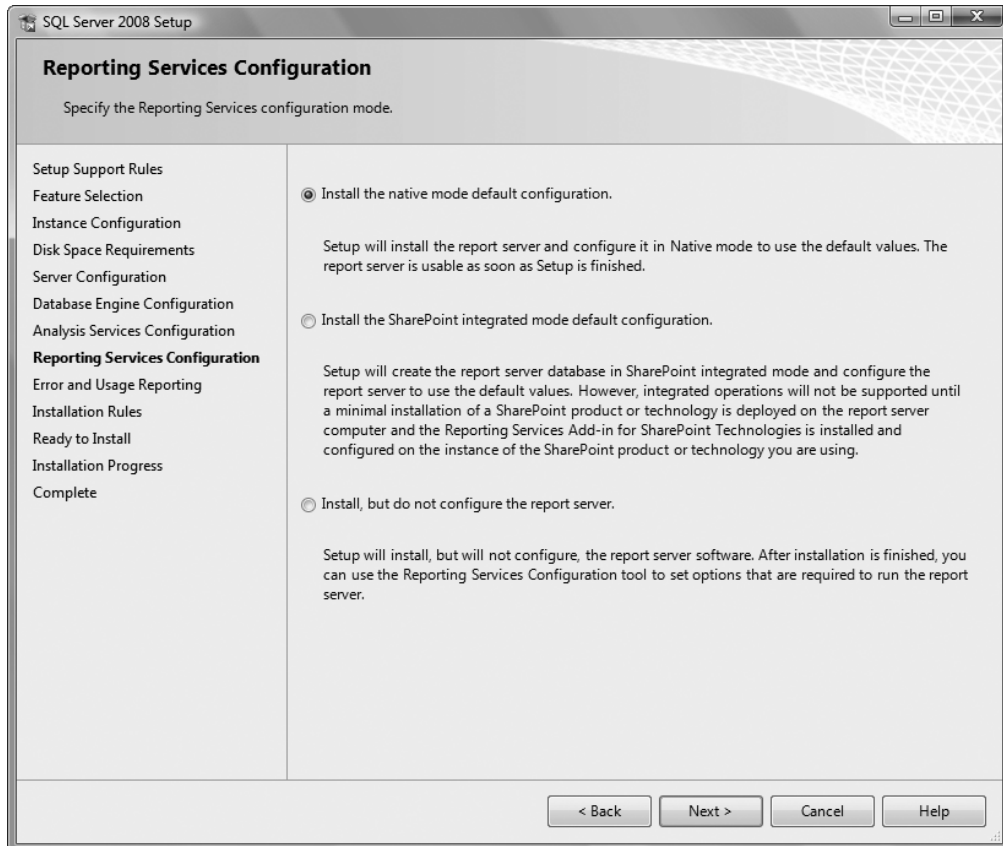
SQL Server 2008 Setup

Reporting Services Configuration

Specify the Reporting Services configuration mode.

Setup Support Rules
Feature Selection
Instance Configuration
Disk Space Requirements
Server Configuration
Database Engine Configuration
Analysis Services Configuration
Reporting Services Configuration
Error and Usage Reporting
Installation Rules
Ready to Install
Installation Progress
Complete

Install the native mode default configuration.

Setup will install the report server and configure it in Native mode to use the default values. The report server is usable as soon as Setup is finished.

Install the SharePoint integrated mode default configuration.

Setup will create the report server database in SharePoint integrated mode and configure the report server to use the default values. However, integrated operations will not be supported until a minimal installation of a SharePoint product or technology is deployed on the report server computer and the Reporting Services Add-in for SharePoint Technologies is installed and configured on the instance of the SharePoint product or technology you are using.

Install, but do not configure the report server.

Setup will install, but will not configure, the report server software. After installation is finished, you can use the Reporting Services Configuration tool to set options that are required to run the report server.

< Back
Next >
Cancel
Help